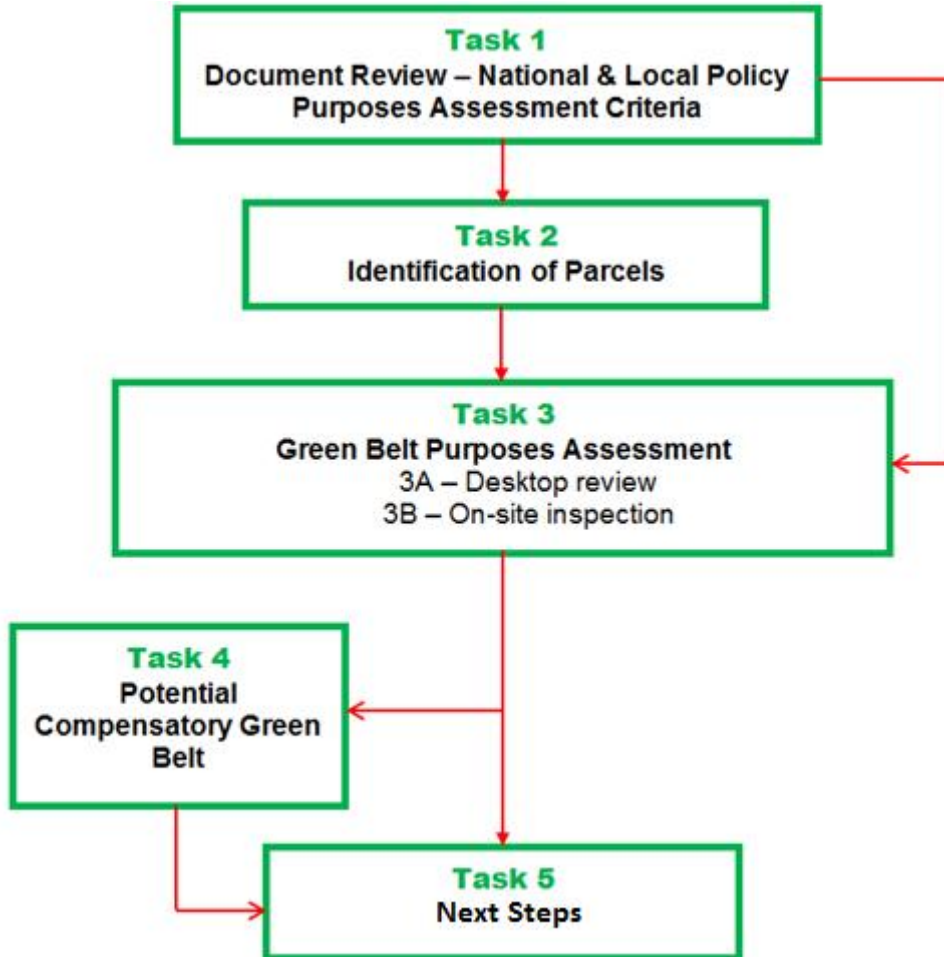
Task 1
Document Review – National & Local Policy
Purposes Assessment Criteria

Task 2
Identification of Parcels

Task 3
Green Belt Purposes Assessment
3A – Desktop review
3B – On-site inspection

Task 4
Potential Compensatory Green Belt

Task 5
Next Steps